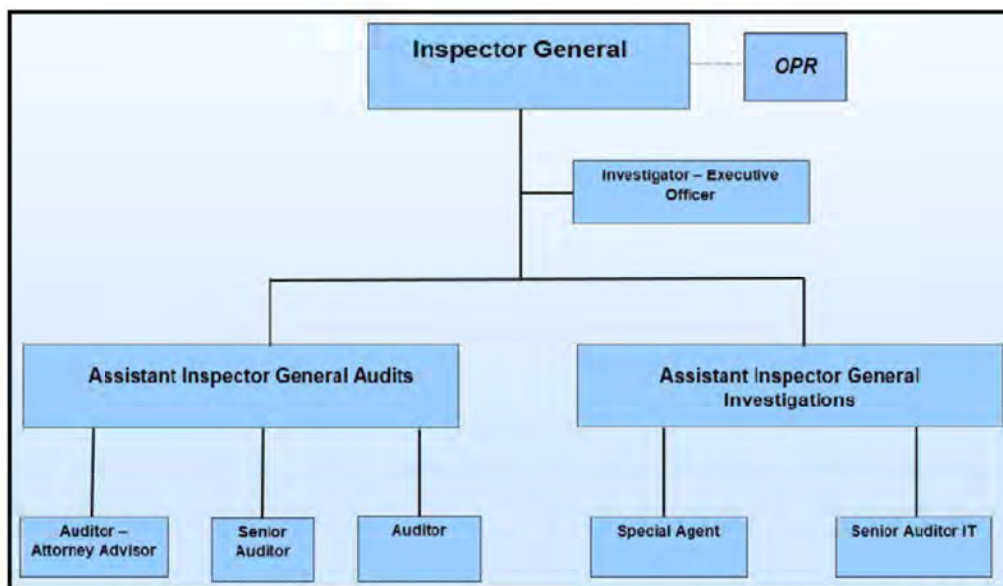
Inspector General

OPR

Investigator – Executive Officer

Assistant Inspector General Audits

Assistant Inspector General Investigations

Auditor – Attorney Advisor

Senior Auditor

Auditor

Special Agent

Senior Auditor IT